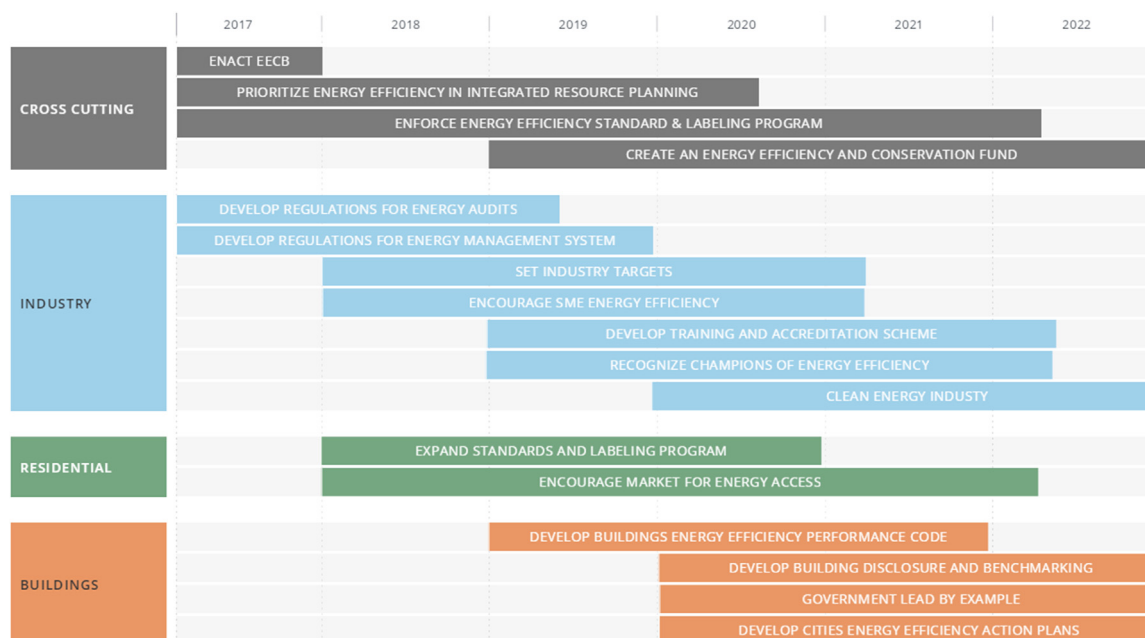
2017 2018 2019 2020 2021 2022

CROSS CUTTING
ENACT EECB
PRIORITIZE ENERGY EFFICIENCY IN INTEGRATED RESOURCE PLANNING
ENFORCE ENERGY EFFICIENCY STANDARD & LABELING PROGRAM
CREATE AN ENERGY EFFICIENCY AND CONSERVATION FUND

INDUSTRY
DEVELOP REGULATIONS FOR ENERGY AUDITS
DEVELOP REGULATIONS FOR ENERGY MANAGEMENT SYSTEM
SET INDUSTRY TARGETS
ENCOURAGE SME ENERGY EFFICIENCY
DEVELOP TRAINING AND ACCREDITATION SCHEME
RECOGNIZE CHAMPIONS OF ENERGY EFFICIENCY
CLEAN ENERGY INDUSTY

RESIDENTIAL
EXPAND STANDARDS AND LABELING PROGRAM
ENCOURAGE MARKET FOR ENERGY ACCESS

BUILDINGS
DEVELOP BUILDINGS ENERGY EFFICIENCY PERFORMANCE CODE
DEVELOP BUILDING DISCLOSURE AND BENCHMARKING
GOVERNMENT LEAD BY EXAMPLE
DEVELOP CITIES ENERGY EFFICIENCY ACTION PLANS